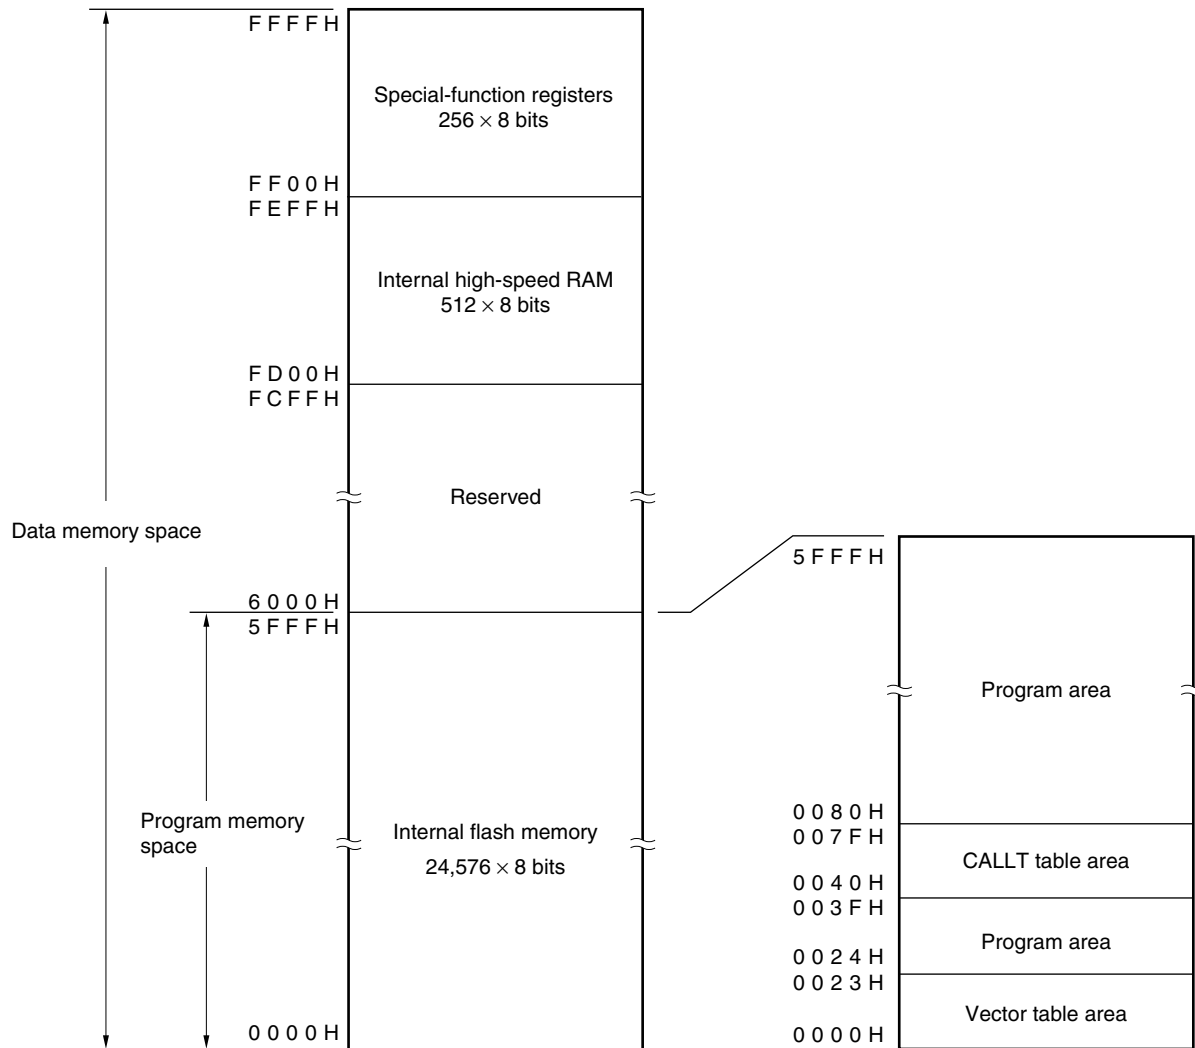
FFFFH

Special-function registers
$256 \times 8$ bits

FF00H
FEFFH

Internal high-speed RAM
$512 \times 8$ bits

FD00H
FCFFH

Reserved

Data memory space

6000H
5FFFH

Program memory space

Internal flash memory
$24,576 \times 8$ bits

0000H

5FFFH

Program area

0080H
007FH

CALLT table area

0040H
003FH

Program area

0024H
0023H

Vector table area

0000H